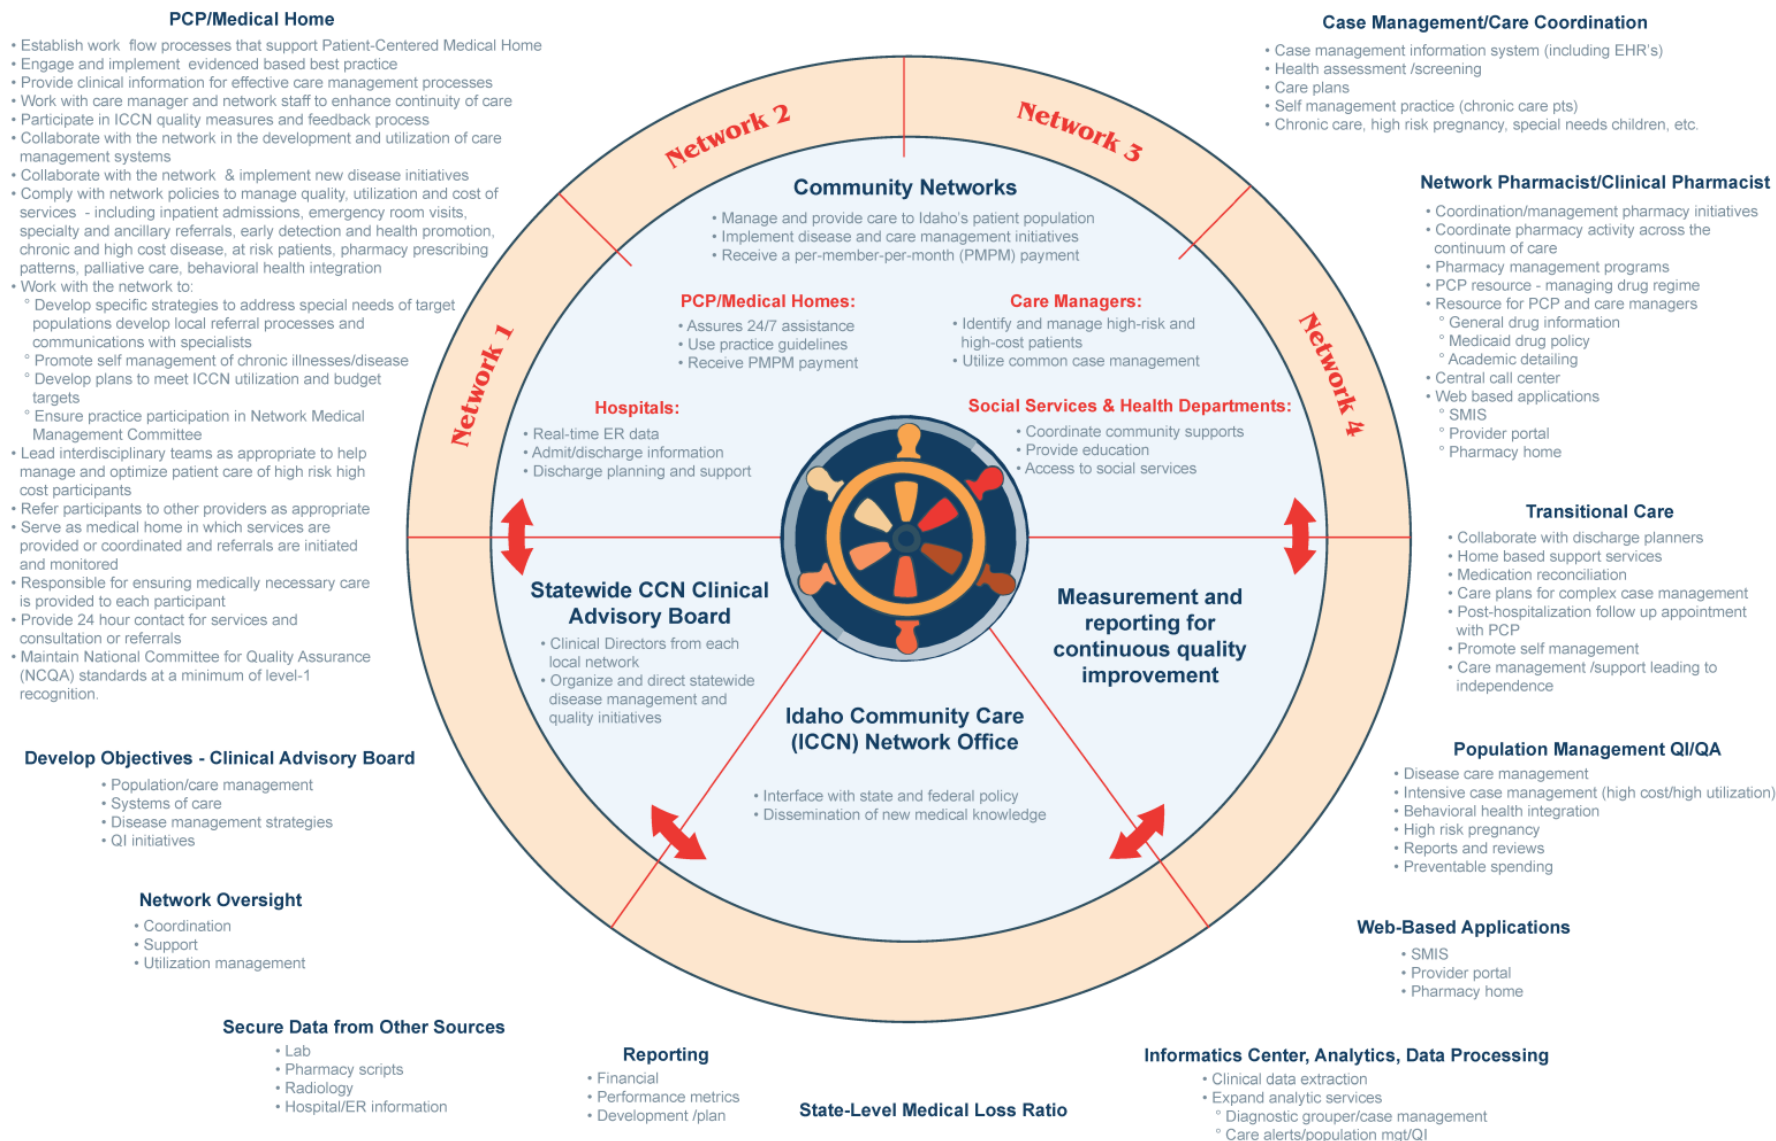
PCP/Medical Home
• Establish work flow processes that support Patient-Centered Medical Home
• Engage and implement evidenced based best practice
• Provide clinical information for effective care management processes
• Work with care manager and network staff to enhance continuity of care
• Participate in ICCN quality measures and feedback process
• Collaborate with the network in the development and utilization of care management systems
• Collaborate with the network & implement new disease initiatives
• Comply with network policies to manage quality, utilization and cost of services - including inpatient admissions, emergency room visits, specialty and ancillary referrals, early detection and health promotion, chronic and high cost disease, at risk patients, pharmacy prescribing patterns, palliative care, behavioral health integration
• Work with the network to:
° Develop specific strategies to address special needs of target populations develop local referral processes and communications with specialists
° Promote self management of chronic illnesses/disease
° Develop plans to meet ICCN utilization and budget targets
° Ensure practice participation in Network Medical Management Committee
• Lead interdisciplinary teams as appropriate to help manage and optimize patient care of high risk high cost participants
• Refer participants to other providers as appropriate
• Serve as medical home in which services are provided or coordinated and referrals are initiated and monitored
• Responsible for ensuring medically necessary care is provided to each participant
• Provide 24 hour contact for services and consultation or referrals
• Maintain National Committee for Quality Assurance (NCQA) standards at a minimum of level-1 recognition.

Case Management/Care Coordination
• Case management information system (including EHR's)
• Health assessment /screening
• Care plans
• Self management practice (chronic care pts)
• Chronic care, high risk pregnancy, special needs children, etc.

Network 2

Network 3

Network 1

Network 4

Community Networks
• Manage and provide care to Idaho's patient population
• Implement disease and care management initiatives
• Receive a per-member-per-month (PMPM) payment

PCP/Medical Homes:
• Assures 24/7 assistance
• Use practice guidelines
• Receive PMPM payment

Care Managers:
• Identify and manage high-risk and high-cost patients
• Utilize common case management

Hospitals:
• Real-time ER data
• Admit/discharge information
• Discharge planning and support

Social Services & Health Departments:
• Coordinate community supports
• Provide education
• Access to social services

Statewide CCN Clinical Advisory Board
• Clinical Directors from each local network
• Organize and direct statewide disease management and quality initiatives

Measurement and reporting for continuous quality improvement

Idaho Community Care (ICCN) Network Office
• Interface with state and federal policy
• Dissemination of new medical knowledge

Network Pharmacist/Clinical Pharmacist
• Coordination/management pharmacy initiatives
• Coordinate pharmacy activity across the continuum of care
• Pharmacy management programs
• PCP resource - managing drug regime
• Resource for PCP and care managers
° General drug information
° Medicaid drug policy
° Academic detailing
• Central call center
• Web based applications
° SMIS
° Provider portal
° Pharmacy home

Transitional Care
• Collaborate with discharge planners
• Home based support services
• Medication reconciliation
• Care plans for complex case management
• Post-hospitalization follow up appointment with PCP
• Promote self management
• Care management /support leading to independence

Develop Objectives - Clinical Advisory Board
• Population/care management
• Systems of care
• Disease management strategies
• QI initiatives

Population Management QI/QA
• Disease care management
• Intensive case management (high cost/high utilization)
• Behavioral health integration
• High risk pregnancy
• Reports and reviews
• Preventable spending

Network Oversight
• Coordination
• Support
• Utilization management

Web-Based Applications
• SMIS
• Provider portal
• Pharmacy home

Secure Data from Other Sources
• Lab
• Pharmacy scripts
• Radiology
• Hospital/ER information

Reporting
• Financial
• Performance metrics
• Development /plan

State-Level Medical Loss Ratio

Informatics Center, Analytics, Data Processing
• Clinical data extraction
• Expand analytic services
° Diagnostic grouper/case management
° Care alerts/population mgt/QI